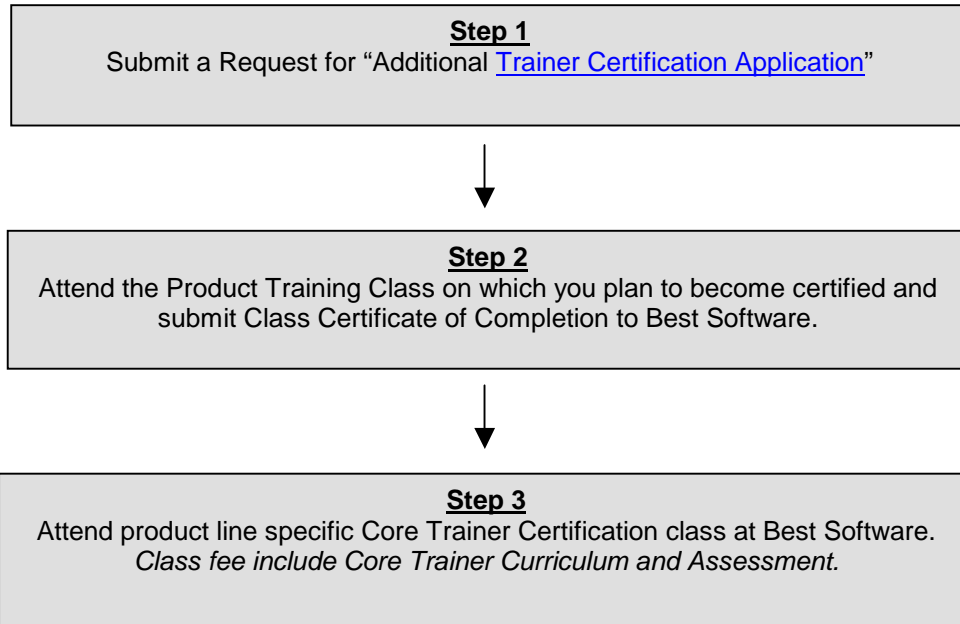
**Step 1**
Submit a Request for “Additional Trainer Certification Application”

**Step 2**
Attend the Product Training Class on which you plan to become certified and submit Class Certificate of Completion to Best Software.

**Step 3**
Attend product line specific Core Trainer Certification class at Best Software. *Class fee include Core Trainer Curriculum and Assessment.*